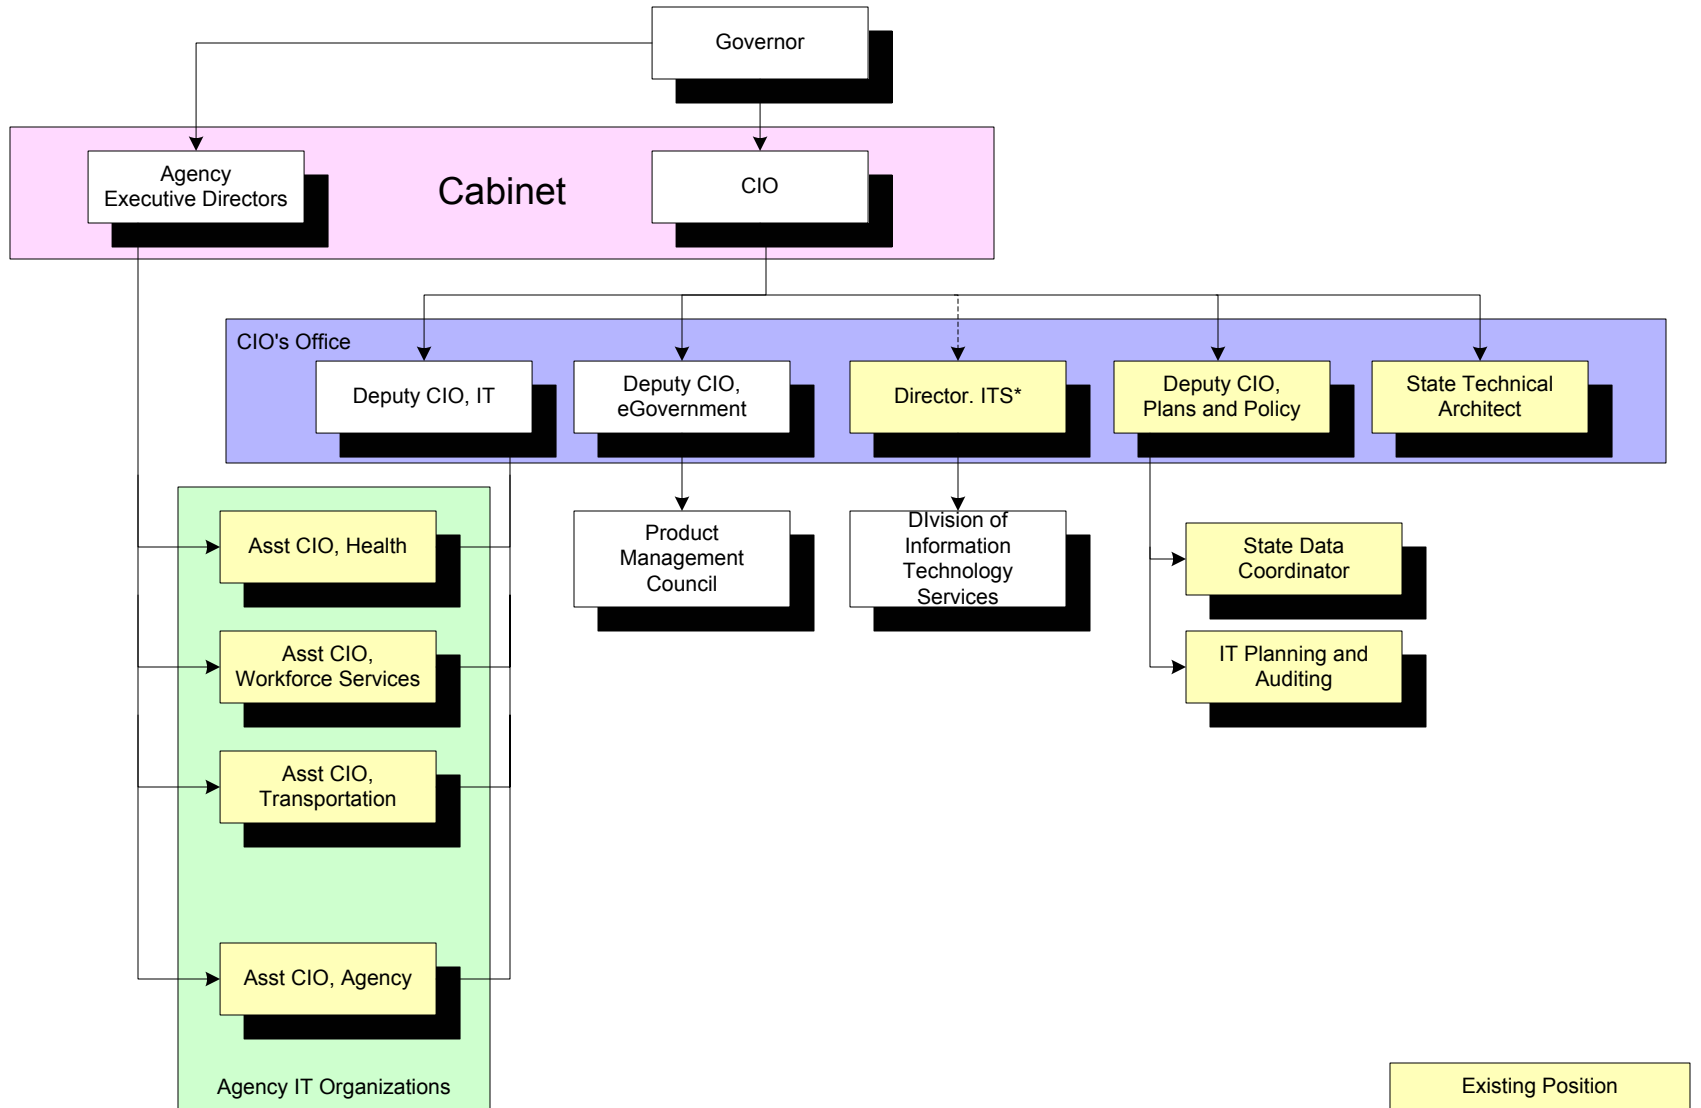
Governor

Agency Executive Directors

Cabinet

CIO

CIO's Office

Deputy CIO, IT

Deputy CIO, eGovernment

Director. ITS*

Deputy CIO, Plans and Policy

State Technical Architect

Asst CIO, Health

Product Management Council

DIvision of Information Technology Services

State Data Coordinator

Asst CIO, Workforce Services

IT Planning and Auditing

Asst CIO, Transportation

Asst CIO, Agency

Agency IT Organizations

Existing Position